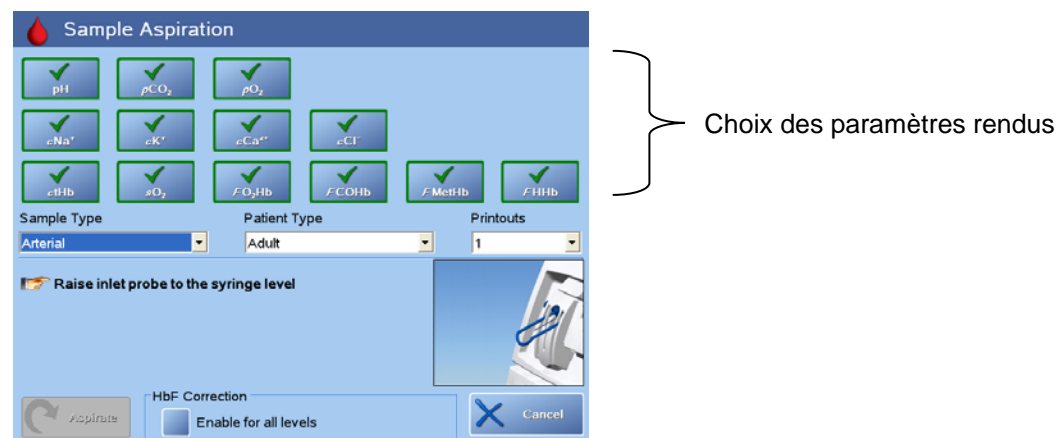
Sample Aspiration

pH
$p$CO$_2$
$p$O$_2$

$c$Na$^+$
$c$K$^+$
$c$Ca$^{2+}$
$c$Cl$^-$

$c$tHb
$s$O$_2$
$F$O$_2$Hb
$F$COHb
$F$MetHb
$F$HHb

Choix des paramètres rendus

Sample Type
Arterial

Patient Type
Adult

Printouts
1

Raise inlet probe to the syringe level

Aspirate

HbF Correction
Enable for all levels

Cancel